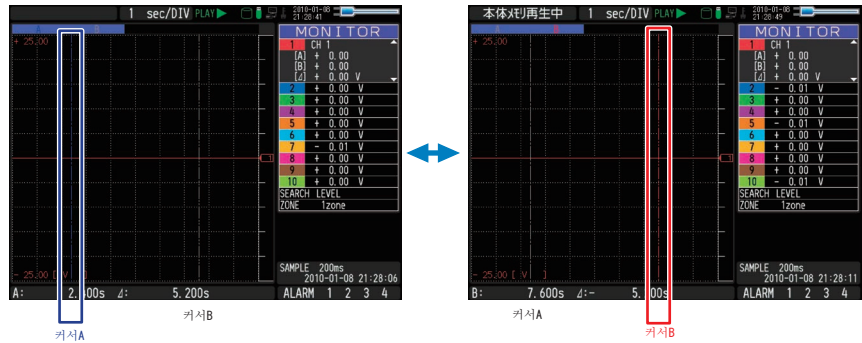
1 sec/DIV PLAY 2010-01-08 21:28:41

MONITOR
1 CH 1
[A] + 0.00
[B] + 0.00
[⊿] + 0.00 V
2 + 0.00 V
3 + 0.00 V
4 + 0.00 V
5 + 0.00 V
6 + 0.00 V
7 - 0.01 V
8 + 0.00 V
9 + 0.00 V
10 + 0.00 V
SEARCH LEVEL
ZONE 1zone

+ 25.00
- 25.00 [ V ]

SAMPLE 200ms
2010-01-08 21:28:06

A: 2.400s ⊿: 5.200s
ALARM 1 2 3 4

커서A
커서B

本体メモリ再生中 1 sec/DIV PLAY 2010-01-08 21:28:49

MONITOR
1 CH 1
[A] + 0.00
[B] + 0.00
[⊿] + 0.00 V
2 - 0.01 V
3 + 0.00 V
4 + 0.00 V
5 - 0.01 V
6 + 0.00 V
7 + 0.00 V
8 + 0.00 V
9 + 0.00 V
10 - 0.01 V
SEARCH LEVEL
ZONE 1zone

+ 25.00
- 25.00 [ V ]

SAMPLE 200ms
2010-01-08 21:28:11

B: 7.600s ⊿:- 5.200s
ALARM 1 2 3 4

커서A
커서B